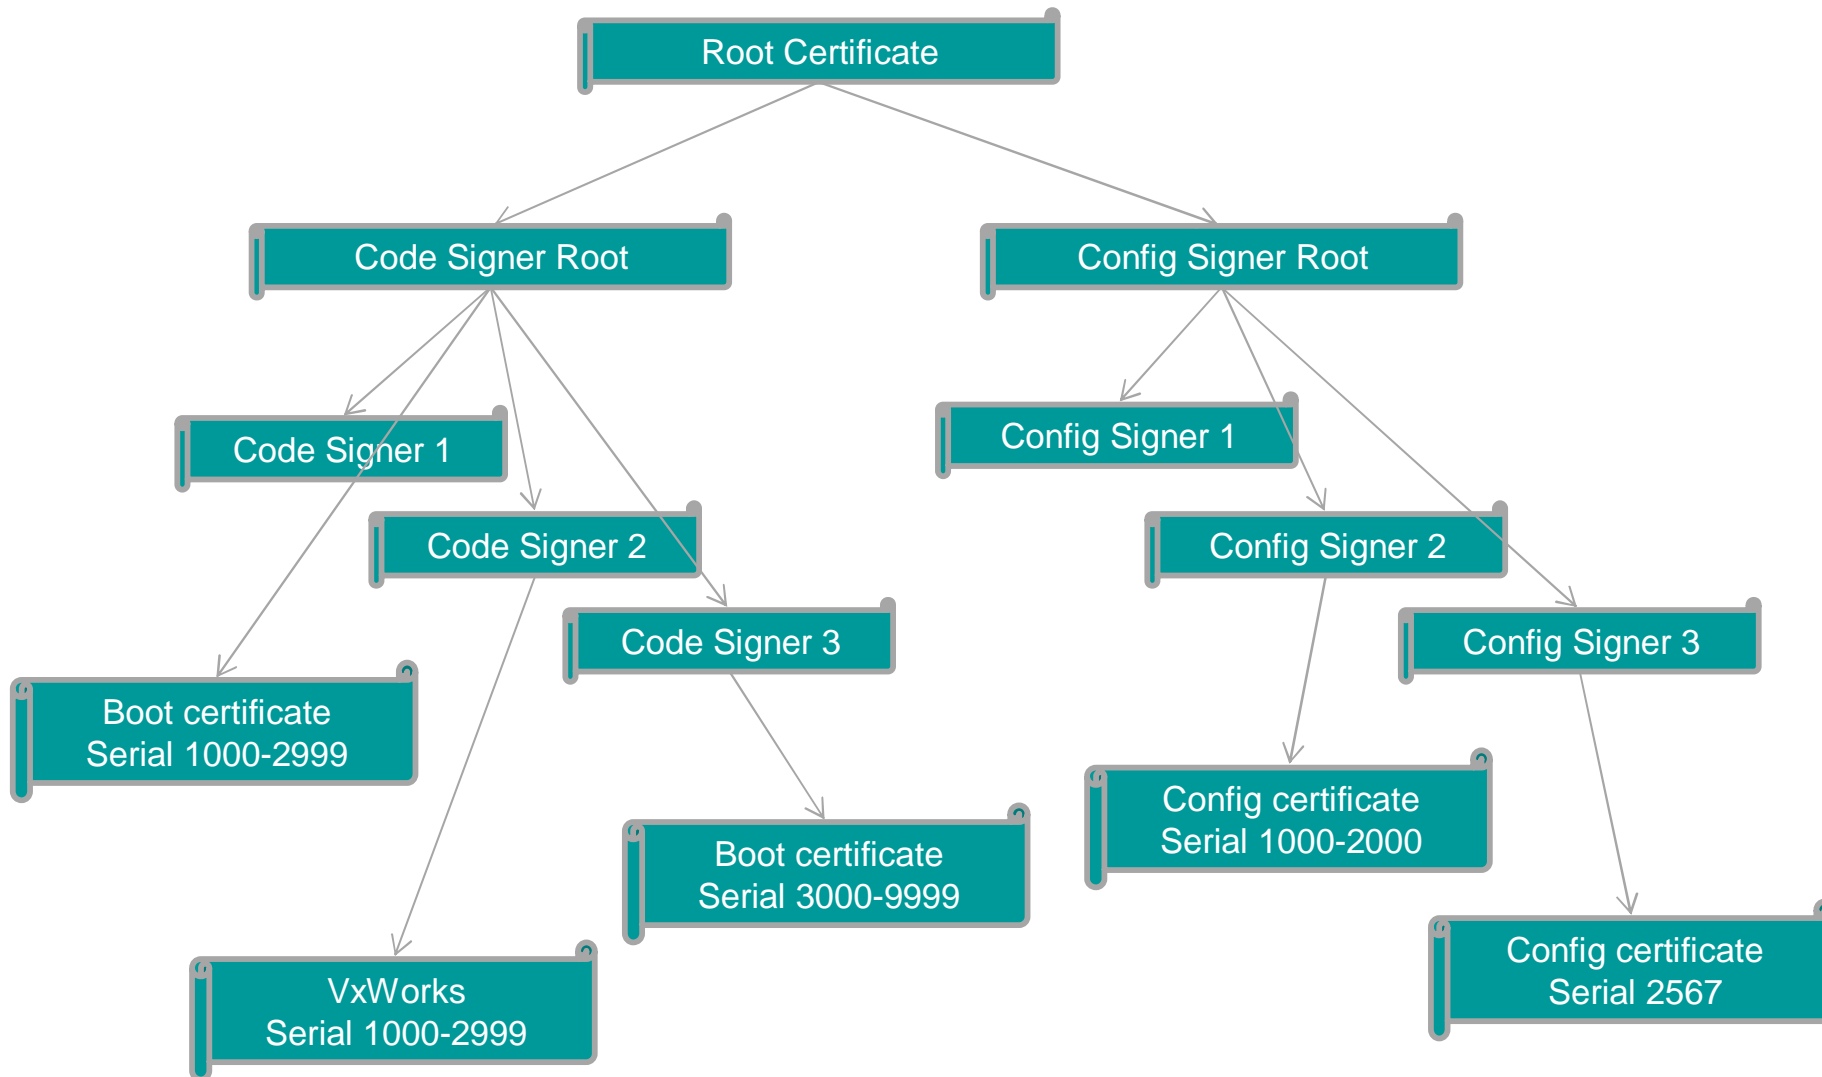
Root Certificate

Code Signer Root

Config Signer Root

Code Signer 1

Code Signer 2

Code Signer 3

Config Signer 1

Config Signer 2

Config Signer 3

Boot certificate
Serial 1000-2999

Boot certificate
Serial 3000-9999

Config certificate
Serial 1000-2000

Config certificate
Serial 2567

VxWorks
Serial 1000-2999